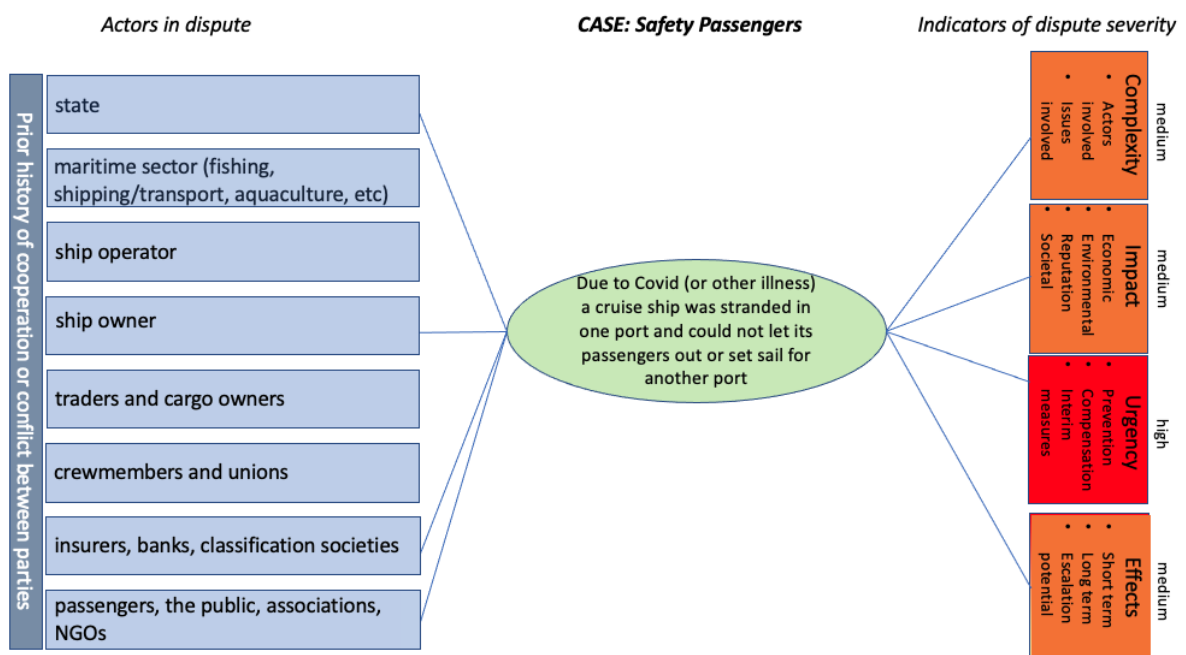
Actors in dispute

CASE: Safety Passengers

Indicators of dispute severity

Prior history of cooperation or conflict between parties

state

maritime sector (fishing, shipping/transport, aquaculture, etc)

ship operator

ship owner

traders and cargo owners

crewmembers and unions

insurers, banks, classification societies

passengers, the public, associations, NGOs

Due to Covid (or other illness) a cruise ship was stranded in one port and could not let its passengers out or set sail for another port

Complexity
• Actors involved
• Issues involved

medium

Impact
• Economic
• Environmental
• Reputation
• Societal

medium

Urgency
• Prevention
• Compensation
• Interim measures

high

Effects
• Short term
• Long term
• Escalation potential

medium